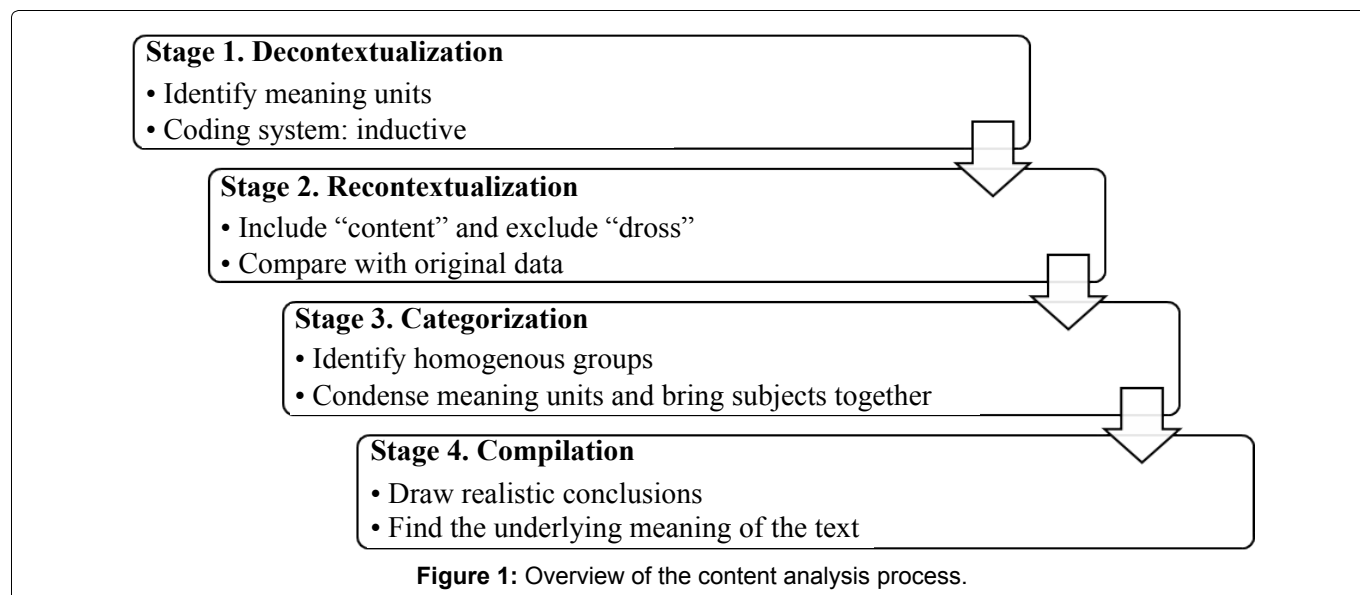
Stage 1. Decontextualization
• Identify meaning units
• Coding system: inductive

Stage 2. Recontextualization
• Include “content” and exclude “dross”
• Compare with original data

Stage 3. Categorization
• Identify homogenous groups
• Condense meaning units and bring subjects together

Stage 4. Compilation
• Draw realistic conclusions
• Find the underlying meaning of the text

Figure 1: Overview of the content analysis process.